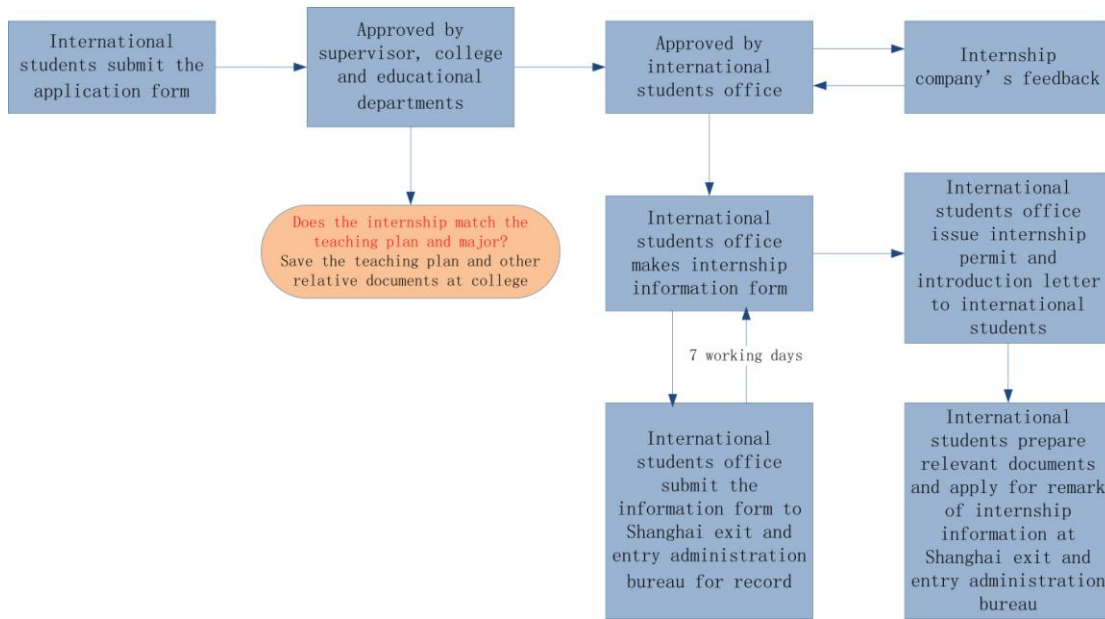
International students submit the application form

Approved by supervisor, college and educational departments

Approved by international students office

Internship company’s feedback

Does the internship match the teaching plan and major?
Save the teaching plan and other relative documents at college

International students office makes internship information form

International students office issue internship permit and introduction letter to international students

7 working days

International students office submit the information form to Shanghai exit and entry administration bureau for record

International students prepare relevant documents and apply for remark of internship information at Shanghai exit and entry administration bureau